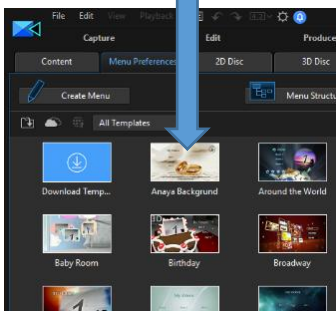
File Edit View Playback

Capture

Edit

Produce

Content

Menu Preferences

2D Disc

3D Disc

Create Menu

Menu Structure

All Templates

Download Temp...

Anaya Backgrund

Around the World

Baby Room

Birthday

Broadway